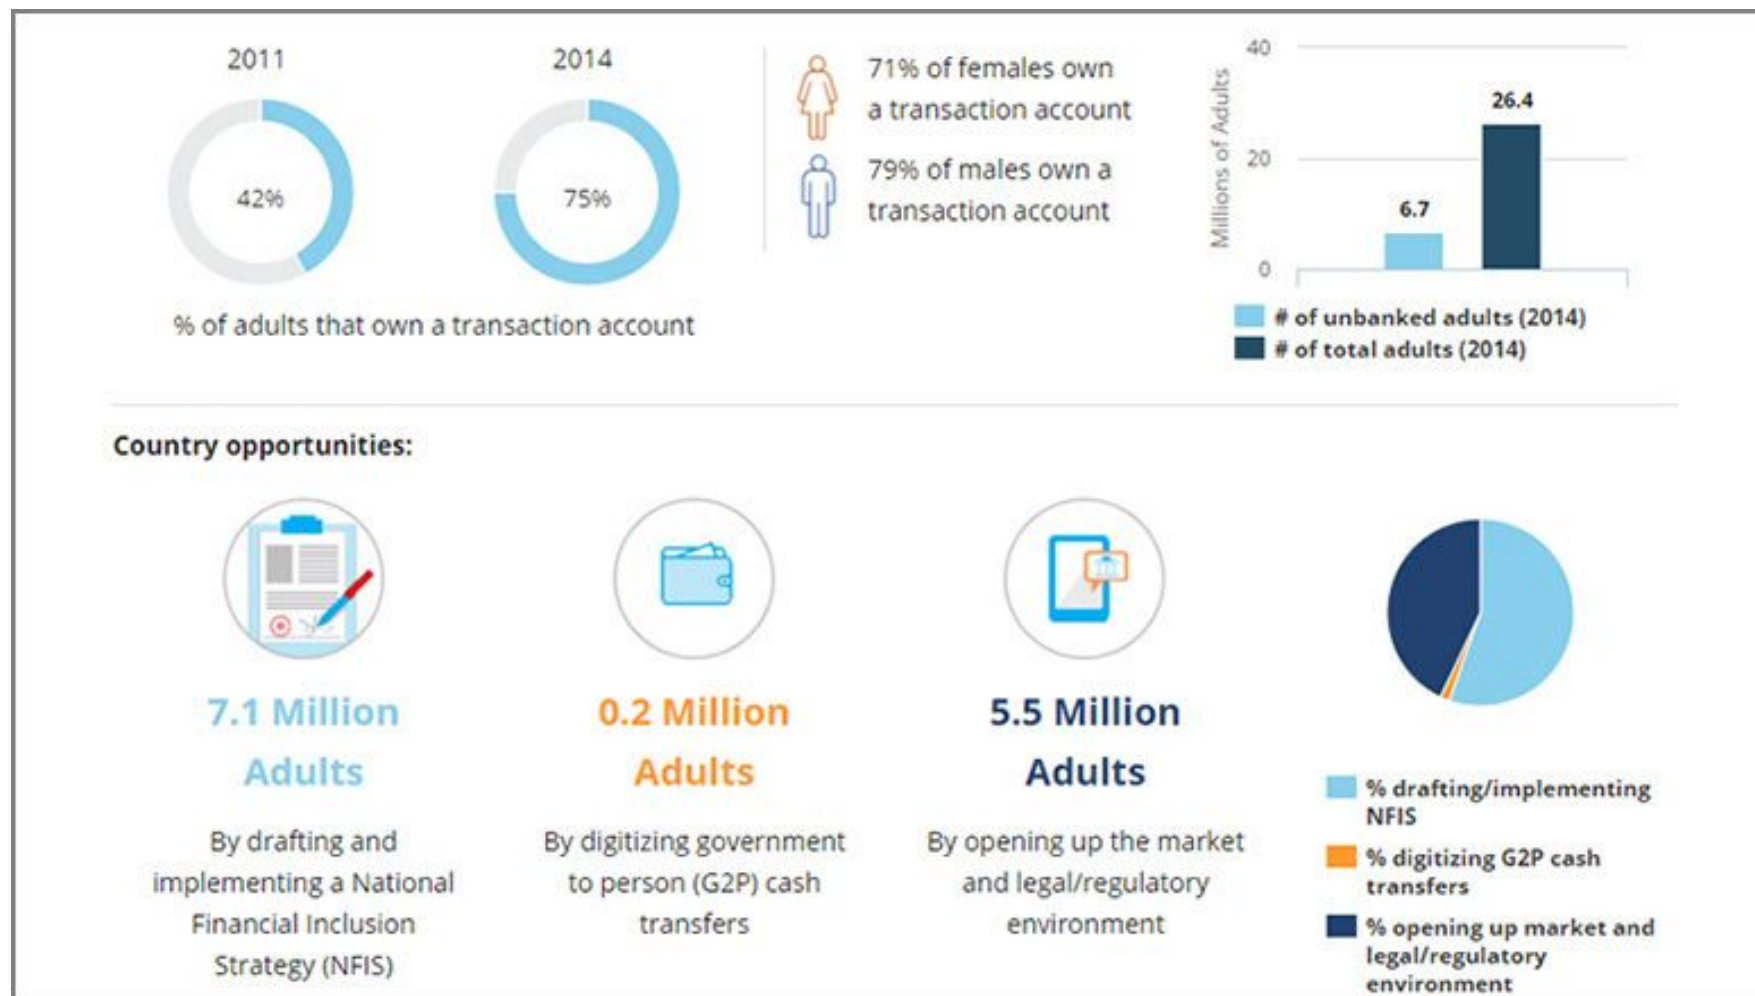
2011

42%

2014

75%

% of adults that own a transaction account

71% of females own a transaction account

79% of males own a transaction account

Millions of Adults

40

20

0

6.7

26.4

# of unbanked adults (2014)

# of total adults (2014)

Country opportunities:

7.1 Million Adults

By drafting and implementing a National Financial Inclusion Strategy (NFIS)

0.2 Million Adults

By digitizing government to person (G2P) cash transfers

5.5 Million Adults

By opening up the market and legal/regulatory environment

% drafting/implementing NFIS

% digitizing G2P cash transfers

% opening up market and legal/regulatory environment